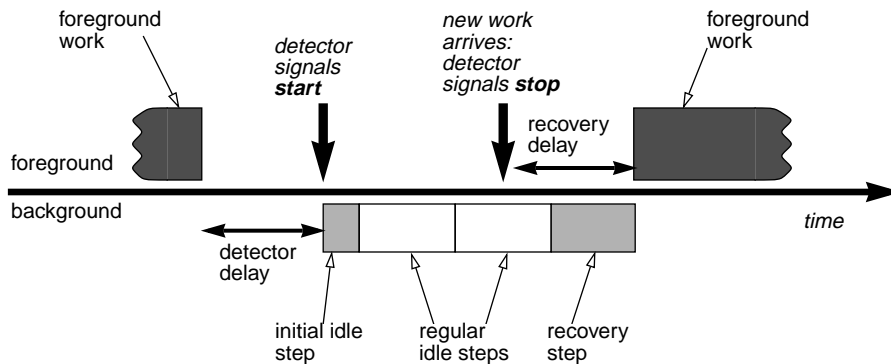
foreground work

detector signals **start**

new work arrives: detector signals **stop**

foreground work

recovery delay

foreground

background

time

detector delay

initial idle step

regular idle steps

recovery step